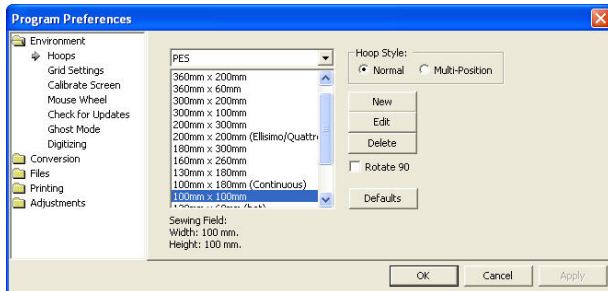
Program Preferences

Environment
Hoops
Grid Settings
Calibrate Screen
Mouse Wheel
Check for Updates
Ghost Mode
Digitizing
Conversion
Files
Printing
Adjustments

PES

360mm x 200mm
360mm x 60mm
300mm x 200mm
300mm x 100mm
200mm x 300mm
200mm x 200mm (Ellisimo/Quattro
180mm x 300mm
160mm x 260mm
130mm x 180mm
100mm x 180mm (Continuous)
100mm x 100mm
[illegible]

Sewing Field:
Width: 100 mm.
Height: 100 mm.

Hoop Style:
Normal
Multi-Position

New
Edit
Delete
Rotate 90
Defaults

OK
Cancel
Apply